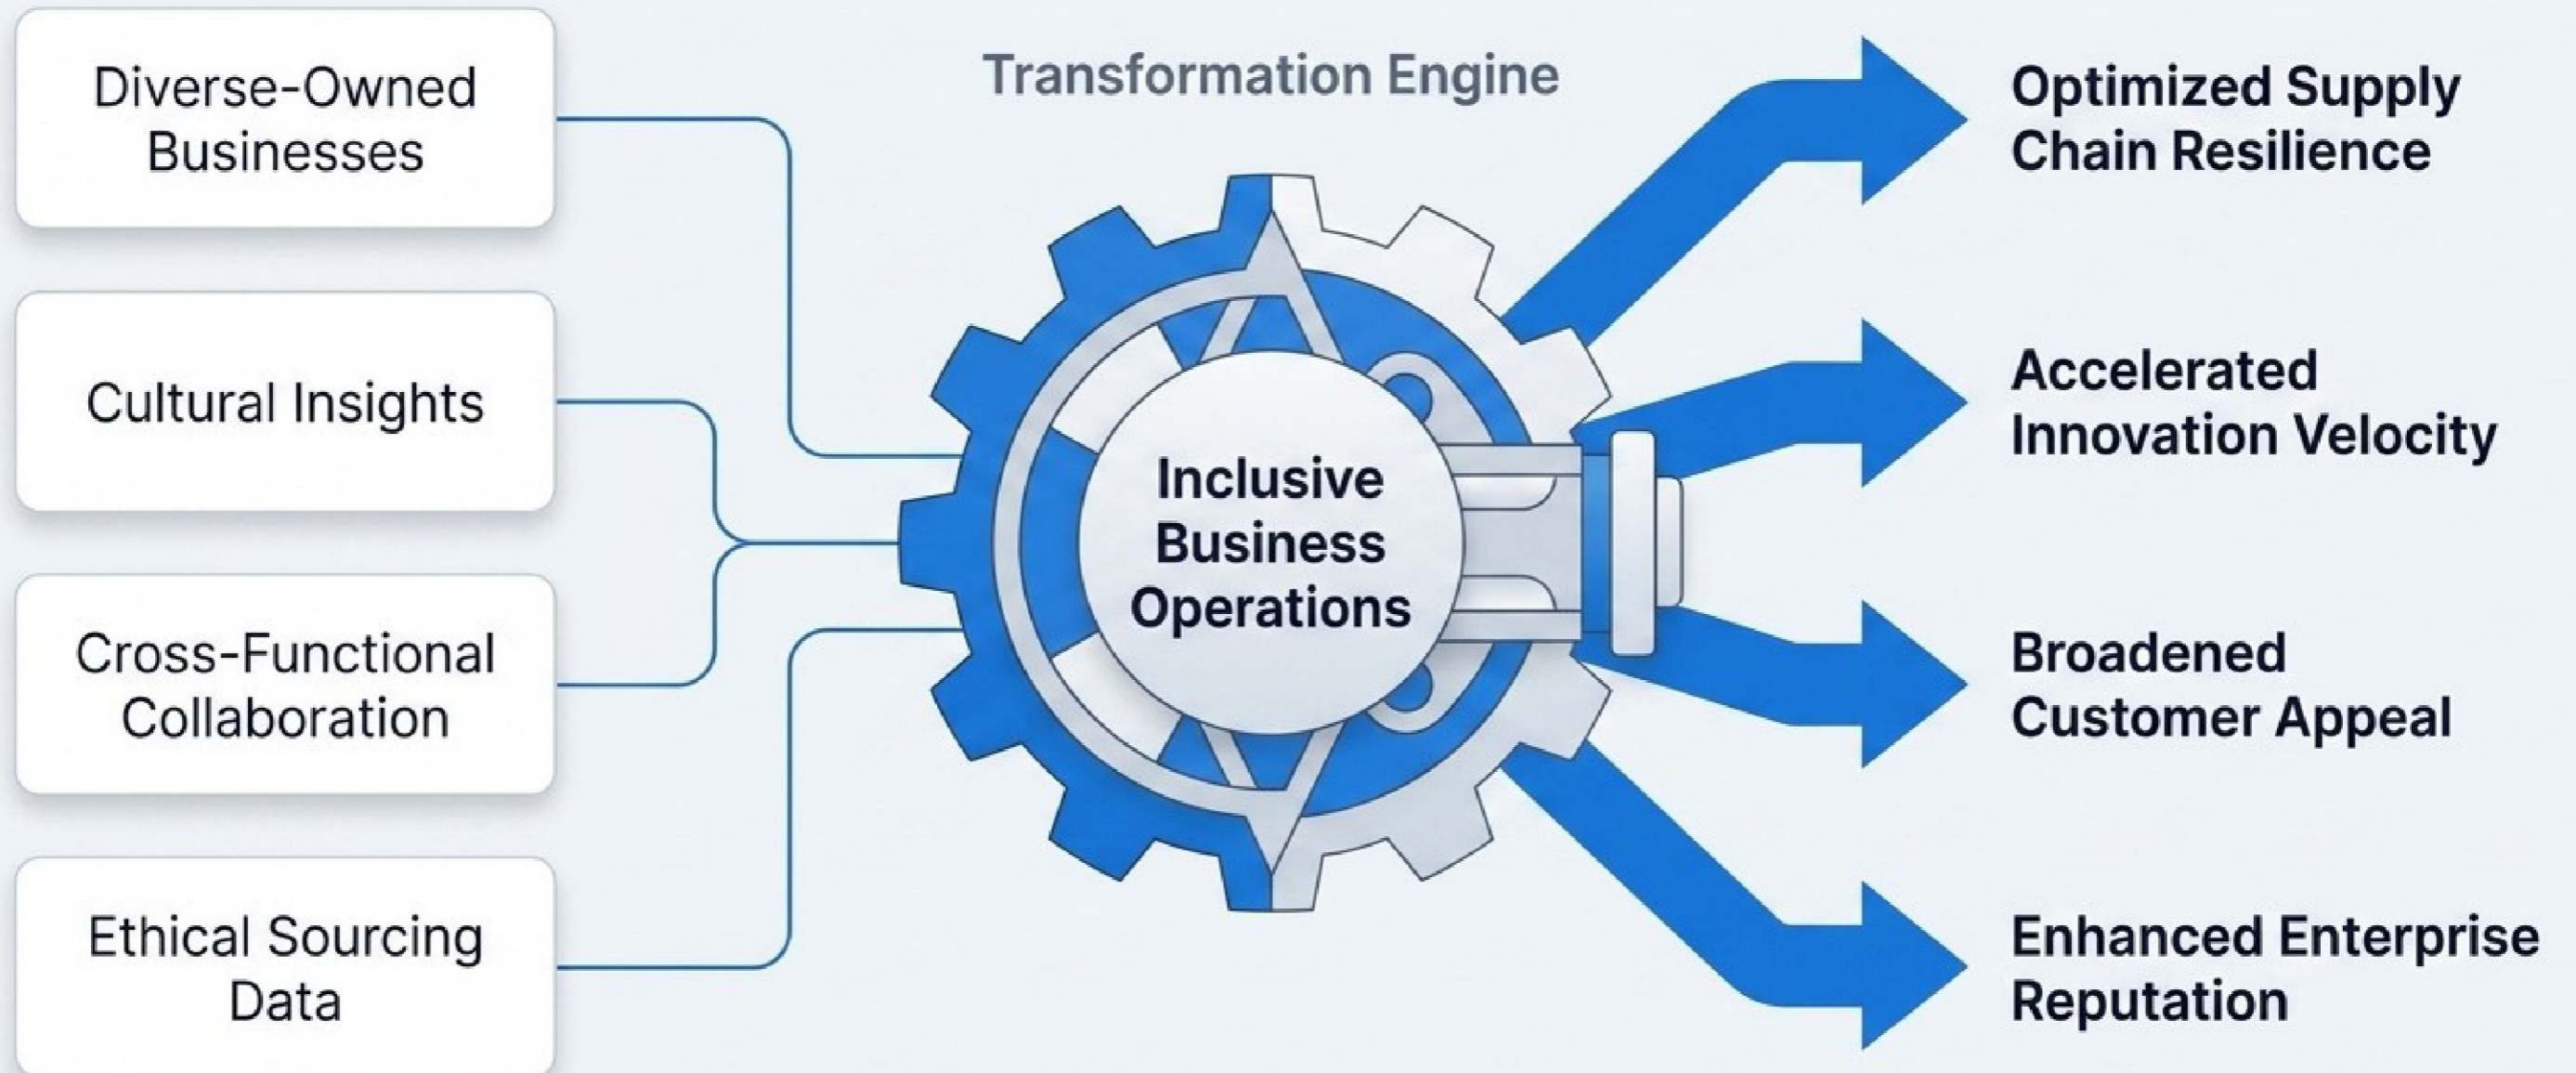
Diverse-Owned Businesses

Cultural Insights

Cross-Functional Collaboration

Ethical Sourcing Data

Transformation Engine

Inclusive Business Operations

Optimized Supply Chain Resilience

Accelerated Innovation Velocity

Broadened Customer Appeal

Enhanced Enterprise Reputation